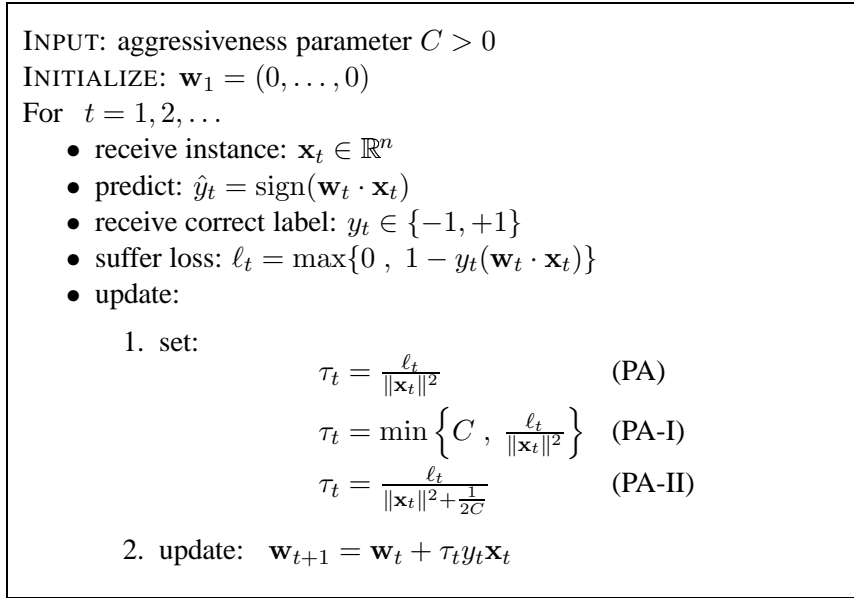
INPUT: aggressiveness parameter $C > 0$
INITIALIZE: $\mathbf{w}_1 = (0, \ldots, 0)$
For $t = 1, 2, \ldots$

- receive instance: $\mathbf{x}_t \in \mathbb{R}^n$
- predict: $\hat{y}_t = \text{sign}(\mathbf{w}_t \cdot \mathbf{x}_t)$
- receive correct label: $y_t \in \{-1, +1\}$
- suffer loss: $\ell_t = \max\{0 \ , \ 1 - y_t(\mathbf{w}_t \cdot \mathbf{x}_t)\}$
- update:

1. set:
$\tau_t = \frac{\ell_t}{\|\mathbf{x}_t\|^2}$ (PA)
$\tau_t = \min\left\{C \ , \ \frac{\ell_t}{\|\mathbf{x}_t\|^2}\right\}$ (PA-I)
$\tau_t = \frac{\ell_t}{\|\mathbf{x}_t\|^2 + \frac{1}{2C}}$ (PA-II)

2. update: $\mathbf{w}_{t+1} = \mathbf{w}_t + \tau_t y_t \mathbf{x}_t$